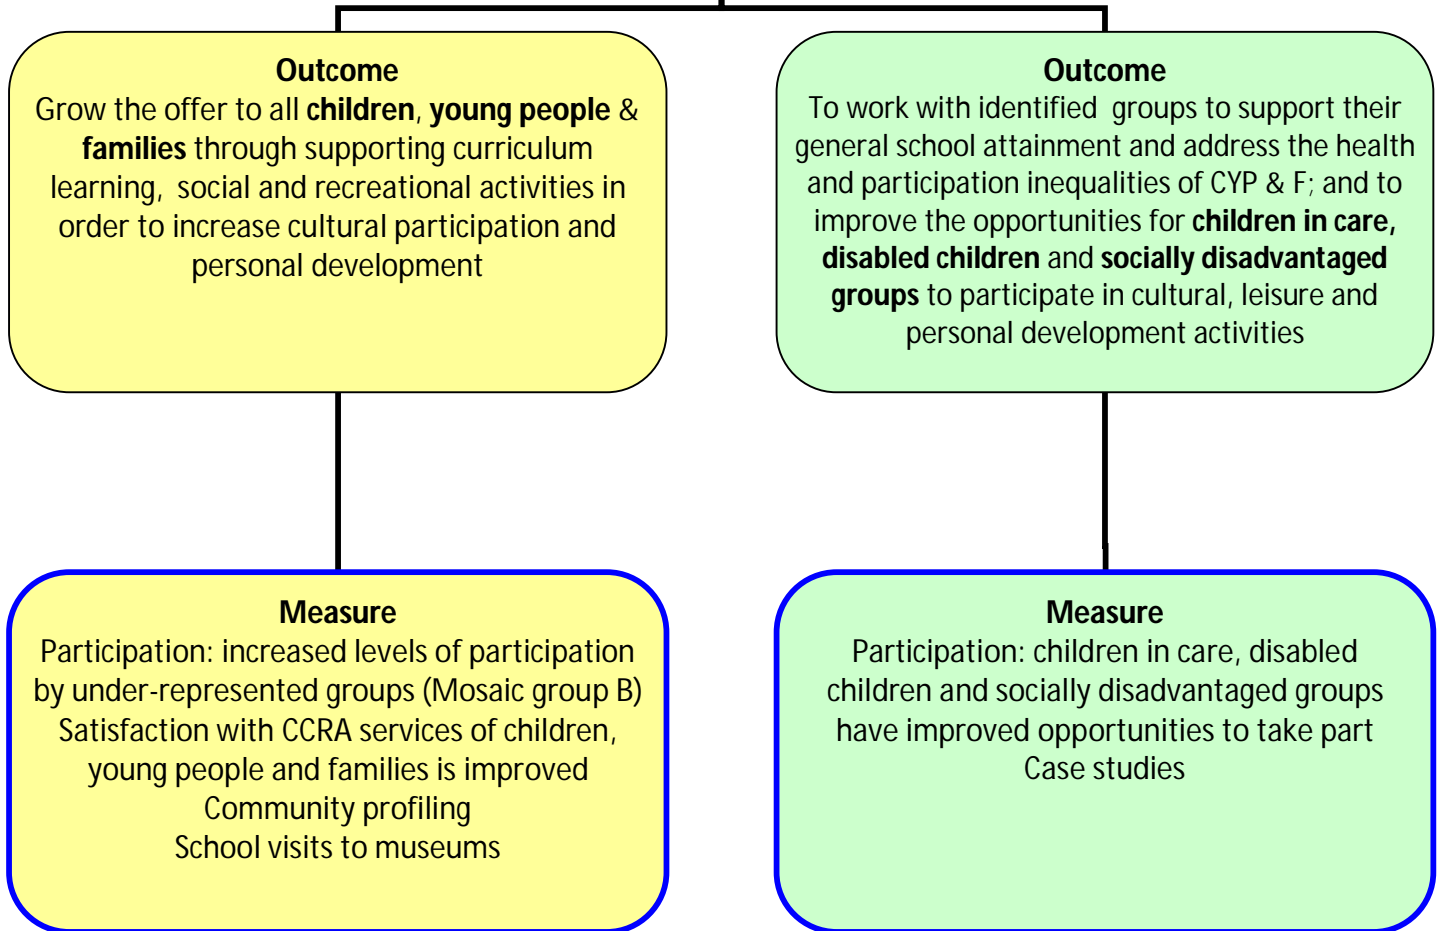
**Outcome**
Grow the offer to all **children**, **young people** & **families** through supporting curriculum learning, social and recreational activities in order to increase cultural participation and personal development

**Outcome**
To work with identified groups to support their general school attainment and address the health and participation inequalities of CYP & F; and to improve the opportunities for **children in care, disabled children** and **socially disadvantaged groups** to participate in cultural, leisure and personal development activities

**Measure**
Participation: increased levels of participation by under-represented groups (Mosaic group B)
Satisfaction with CCRA services of children, young people and families is improved
Community profiling
School visits to museums

**Measure**
Participation: children in care, disabled children and socially disadvantaged groups have improved opportunities to take part
Case studies